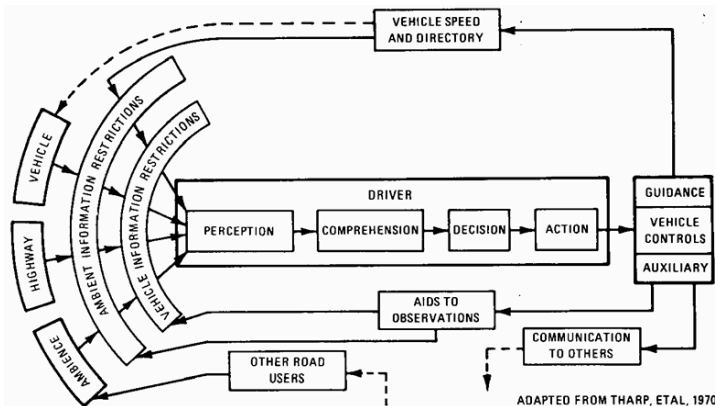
VEHICLE SPEED AND DIRECTORY

VEHICLE

HIGHWAY

AMBIENCE

AMBIENT INFORMATION RESTRICTIONS

VEHICLE INFORMATION RESTRICTIONS

DRIVER

PERCEPTION

COMPREHENSION

DECISION

ACTION

GUIDANCE

VEHICLE CONTROLS

AUXILIARY

AIDS TO OBSERVATIONS

COMMUNICATION TO OTHERS

OTHER ROAD USERS

ADAPTED FROM THARP, ETAL, 1970